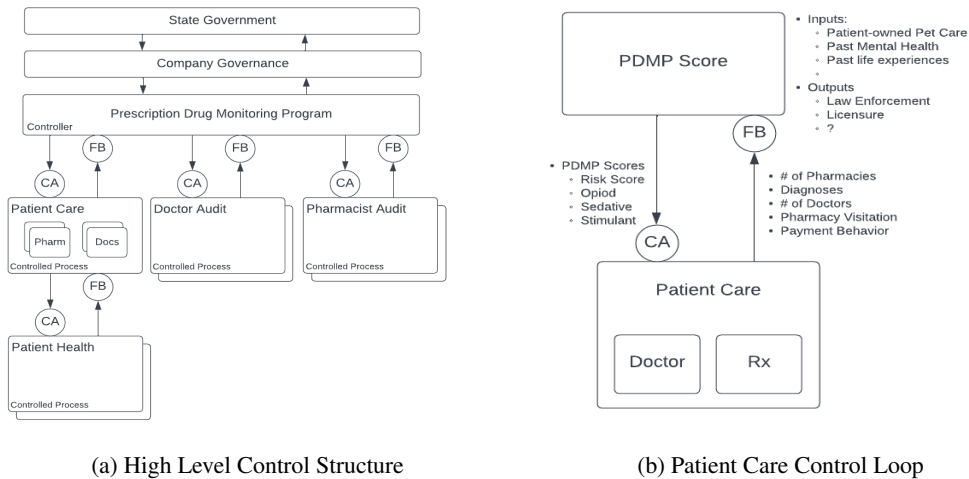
State Government

Company Governance

Prescription Drug Monitoring Program

Controller

CA

FB

CA

FB

CA

FB

Patient Care

Pharm

Docs

Controlled Process

Doctor Audit

Controlled Process

Pharmacist Audit

Controlled Process

CA

FB

Patient Health

Controlled Process

(a) High Level Control Structure

PDMP Score

• Inputs:
◦ Patient-owned Pet Care
◦ Past Mental Health
◦ Past life experiences
◦
• Outputs
◦ Law Enforcement
◦ Licensure
◦ ?

FB

• PDMP Scores
◦ Risk Score
◦ Opiod
◦ Sedative
◦ Stimulant

• # of Pharmacies
• Diagnoses
• # of Doctors
• Pharmacy Visitation
• Payment Behavior

CA

Patient Care

Doctor

Rx

(b) Patient Care Control Loop